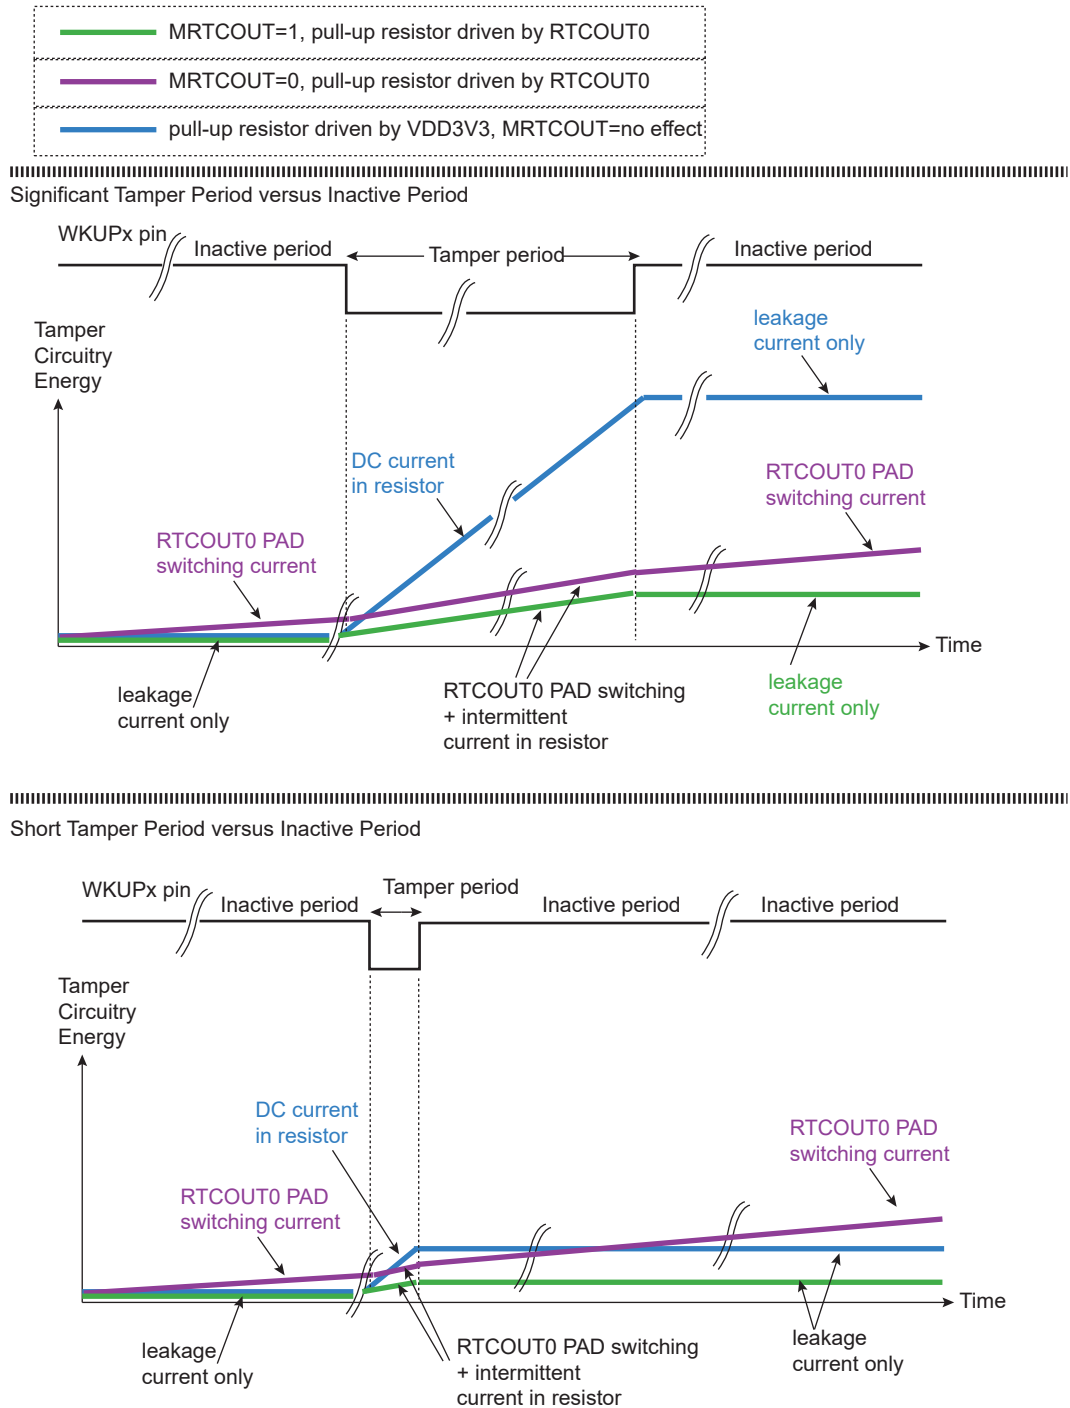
MRTCOUT=1, pull-up resistor driven by RTCOUT0
MRTCOUT=0, pull-up resistor driven by RTCOUT0
pull-up resistor driven by VDD3V3, MRTCOUT=no effect

Significant Tamper Period versus Inactive Period

WKUPx pin
Inactive period
Tamper period
Inactive period

Tamper Circuitry Energy

leakage current only

DC current in resistor

RTCOUT0 PAD switching current

RTCOUT0 PAD switching current

Time

leakage current only

RTCOUT0 PAD switching + intermittent current in resistor

leakage current only

Short Tamper Period versus Inactive Period

WKUPx pin
Inactive period
Tamper period
Inactive period
Inactive period

Tamper Circuitry Energy

DC current in resistor

RTCOUT0 PAD switching current

RTCOUT0 PAD switching current

Time

leakage current only

RTCOUT0 PAD switching + intermittent current in resistor

leakage current only